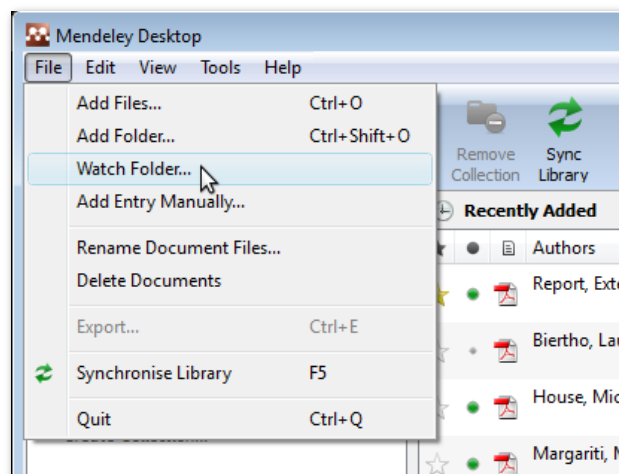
Mendeley Desktop
File Edit View Tools Help
Add Files... Ctrl+O
Add Folder... Ctrl+Shift+O
Watch Folder...
Add Entry Manually...
Rename Document Files...
Delete Documents
Export... Ctrl+E
Synchronise Library F5
Quit Ctrl+Q
Remove Collection
Sync Library
Recently Added
Authors
Report, Ext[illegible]
Biertho, La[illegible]
House, Mic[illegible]
Margariti, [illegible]
Create Collection...